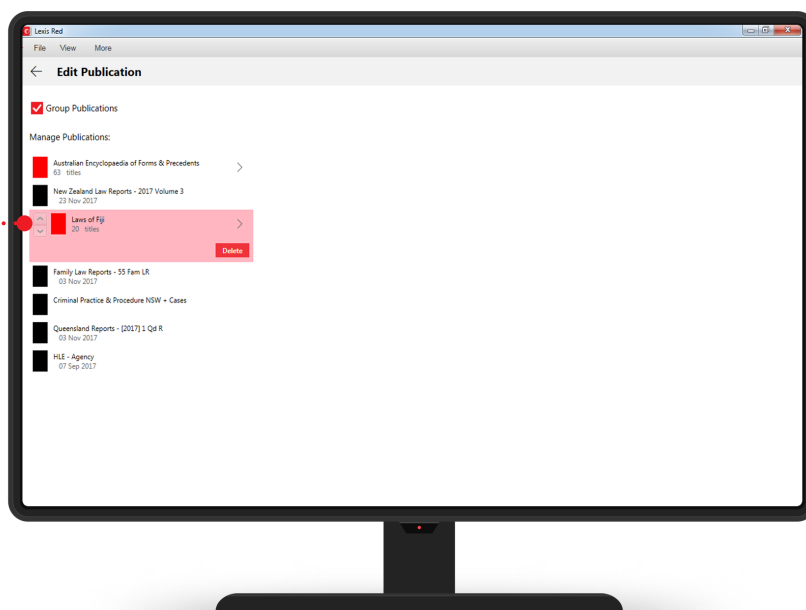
Lexis Red

File View More

Edit Publication

Group Publications

Manage Publications:

Australian Encyclopaedia of Forms & Precedents
63 titles

New Zealand Law Reports - 2017 Volume 3
23 Nov 2017

Laws of Fiji
20 titles

Delete

Family Law Reports - 55 Fam LR
03 Nov 2017

Criminal Practice & Procedure NSW + Cases

Queensland Reports - [2017] 1 Qd R
03 Nov 2017

HLE - Agency
07 Sep 2017